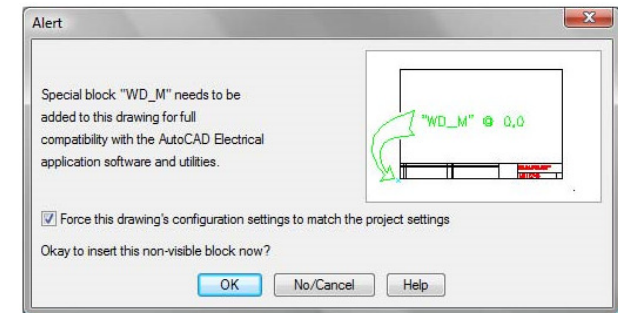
Alert

Special block "WD_M" needs to be added to this drawing for full compatibility with the AutoCAD Electrical application software and utilities.

"WD_M" @ 0,0

Force this drawing's configuration settings to match the project settings

Okay to insert this non-visible block now?

OK No/Cancel Help